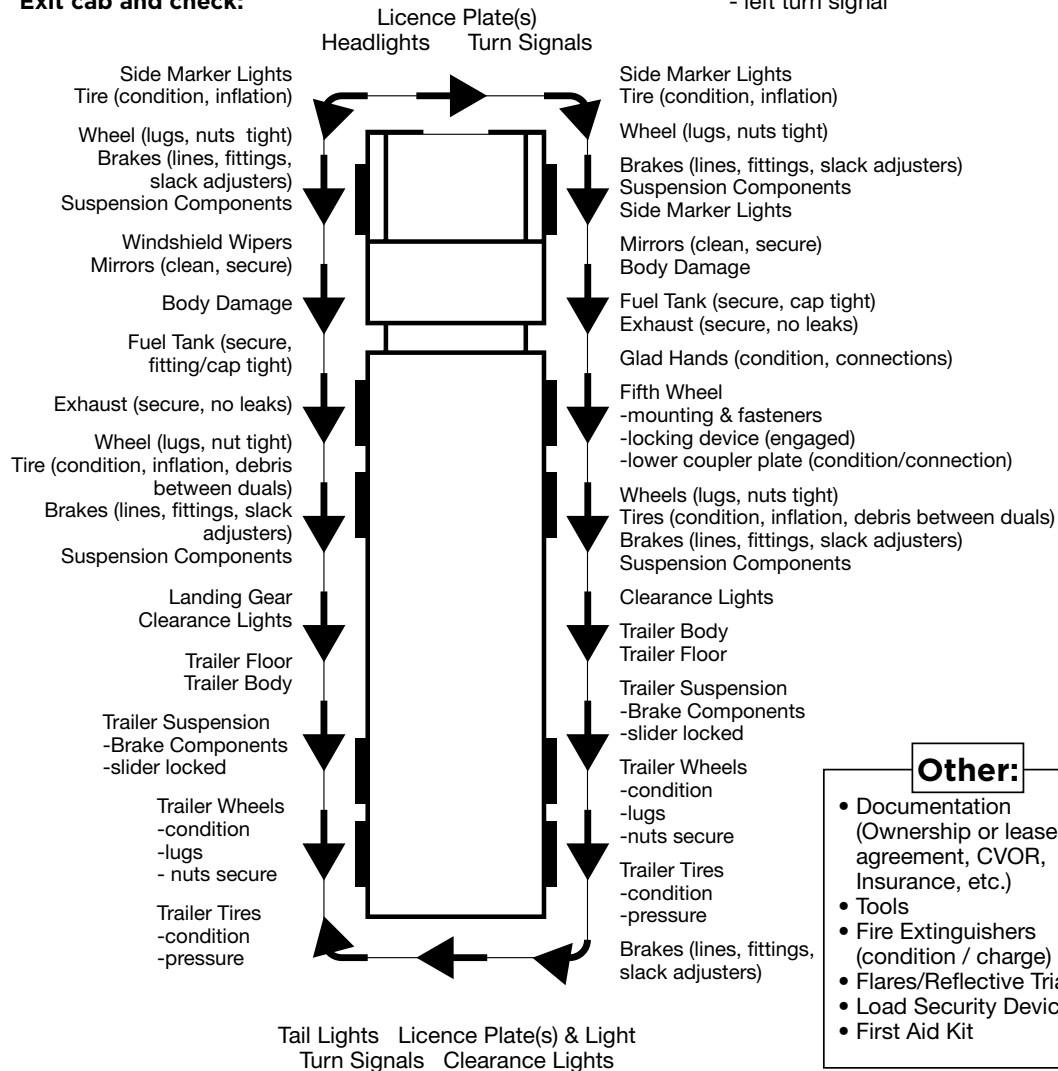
Exit cab and check:

- left turn signal

Licence Plate(s)
Headlights Turn Signals

Side Marker Lights
Tire (condition, inflation)

Wheel (lugs, nuts tight)
Brakes (lines, fittings, slack adjusters)
Suspension Components

Windshield Wipers
Mirrors (clean, secure)

Body Damage

Fuel Tank (secure, fitting/cap tight)

Exhaust (secure, no leaks)

Wheel (lugs, nut tight)
Tire (condition, inflation, debris between duals)
Brakes (lines, fittings, slack adjusters)
Suspension Components

Landing Gear
Clearance Lights

Trailer Floor
Trailer Body

Trailer Suspension
-Brake Components
-slider locked

Trailer Wheels
-condition
-lugs
- nuts secure

Trailer Tires
-condition
-pressure

Side Marker Lights
Tire (condition, inflation)

Wheel (lugs, nuts tight)

Brakes (lines, fittings, slack adjusters)
Suspension Components
Side Marker Lights

Mirrors (clean, secure)
Body Damage

Fuel Tank (secure, cap tight)
Exhaust (secure, no leaks)

Glad Hands (condition, connections)

Fifth Wheel
-mounting & fasteners
-locking device (engaged)
-lower coupler plate (condition/connection)

Wheels (lugs, nuts tight)
Tires (condition, inflation, debris between duals)
Brakes (lines, fittings, slack adjusters)
Suspension Components

Clearance Lights

Trailer Body
Trailer Floor

Trailer Suspension
-Brake Components
-slider locked

Trailer Wheels
-condition
-lugs
-nuts secure

Trailer Tires
-condition
-pressure

Brakes (lines, fittings, slack adjusters)

Tail Lights Licence Plate(s) & Light
Turn Signals Clearance Lights

Other:
• Documentation (Ownership or lease agreement, CVOR, Insurance, etc.)
• Tools
• Fire Extinguishers (condition / charge)
• Flares/Reflective Tria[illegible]
• Load Security Devic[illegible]
• First Aid Kit